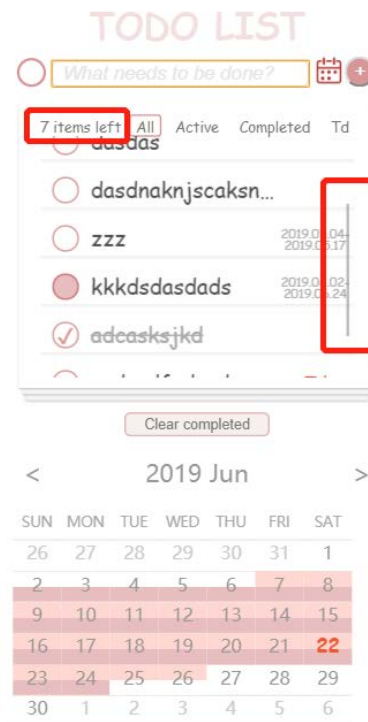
TODO LIST

What needs to be done?

7 items left All Active Completed Td

dasdas

dasdnaknjscaksn...

zzz 2019.0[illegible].04 2019.0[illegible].17

kkkdsdasdads 2019.0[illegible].02 2019.0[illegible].24

adcasksjkd

Clear completed

< 2019 Jun >

| SUN | MON | TUE | WED | THU | FRI | SAT |
|---|---|---|---|---|---|---|
| 26 | 27 | 28 | 29 | 30 | 31 | 1 |
| 2 | 3 | 4 | 5 | 6 | 7 | 8 |
| 9 | 10 | 11 | 12 | 13 | 14 | 15 |
| 16 | 17 | 18 | 19 | 20 | 21 | 22 |
| 23 | 24 | 25 | 26 | 27 | 28 | 29 |
| 30 | 1 | 2 | 3 | 4 | 5 | 6 |